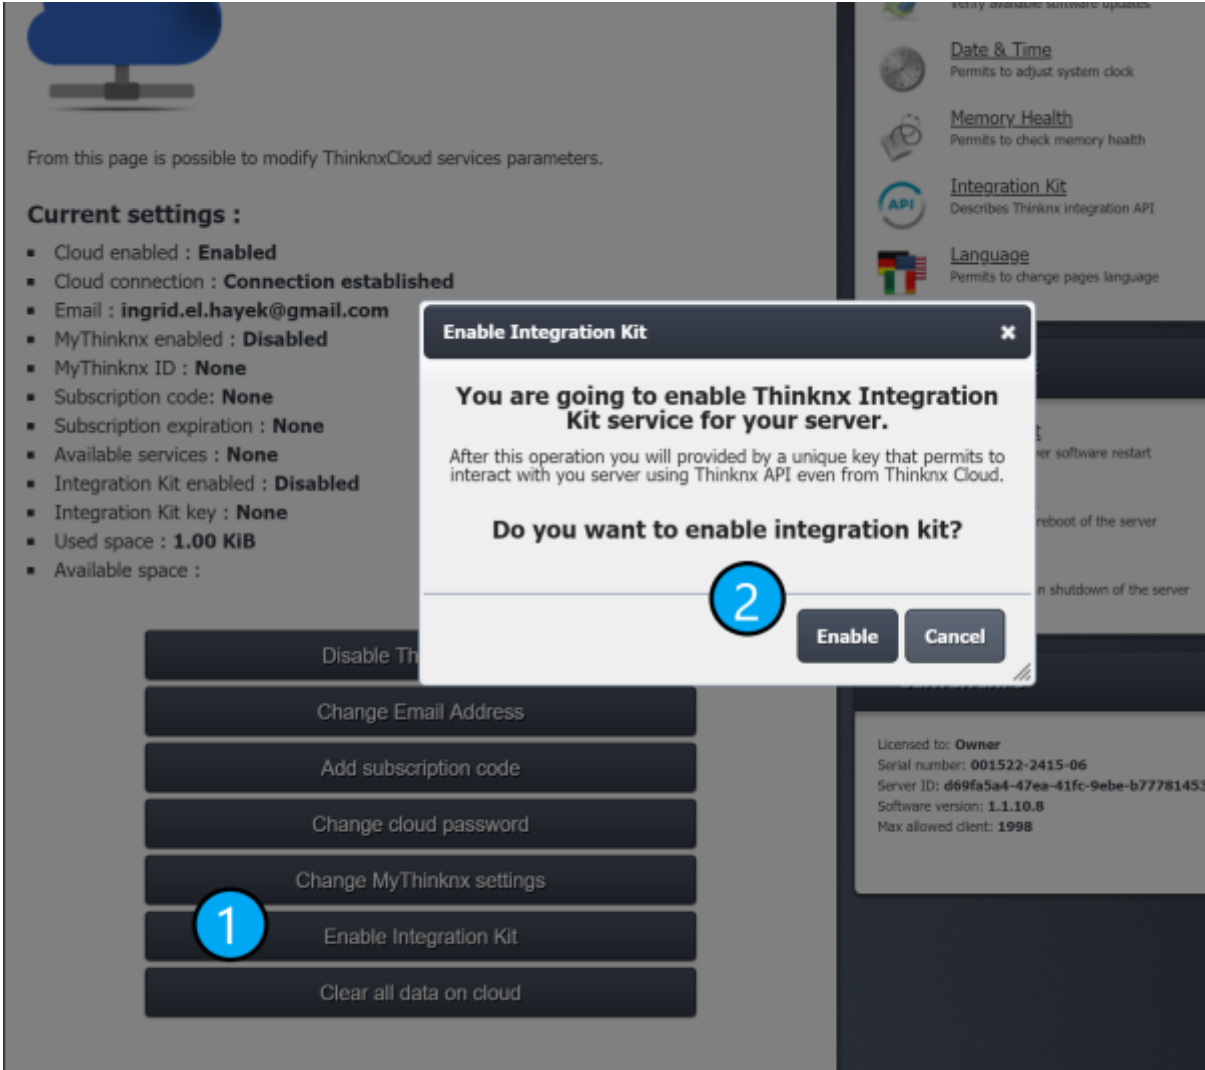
From this page is possible to modify ThinknxCloud services parameters.

Current settings :

- Cloud enabled : Enabled
- Cloud connection : Connection established
- Email : ingrid.el.hayek@gmail.com
- MyThinknx enabled : Disabled
- MyThinknx ID : None
- Subscription code: None
- Subscription expiration : None
- Available services : None
- Integration Kit enabled : Disabled
- Integration Kit key : None
- Used space : 1.00 KiB
- Available space :

Disable Th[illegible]

Change Email Address

Add subscription code

Change cloud password

Change MyThinknx settings

1

Enable Integration Kit

Clear all data on cloud

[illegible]

Date & Time
Permits to adjust system clock

Memory Health
Permits to check memory health

API

Integration Kit
Describes Thinknx integration API

Language
Permits to change pages language

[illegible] software restart

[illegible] reboot of the server

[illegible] shutdown of the server

Licensed to: Owner
Serial number: 001522-2415-06
Server ID: d69fa5a4-47ea-41fc-9ebe-b7778145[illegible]
Software version: 1.1.10.8
Max allowed client: 1998

Enable Integration Kit ×

You are going to enable Thinknx Integration Kit service for your server.

After this operation you will provided by a unique key that permits to interact with you server using Thinknx API even from Thinknx Cloud.

Do you want to enable integration kit?

2

Enable Cancel